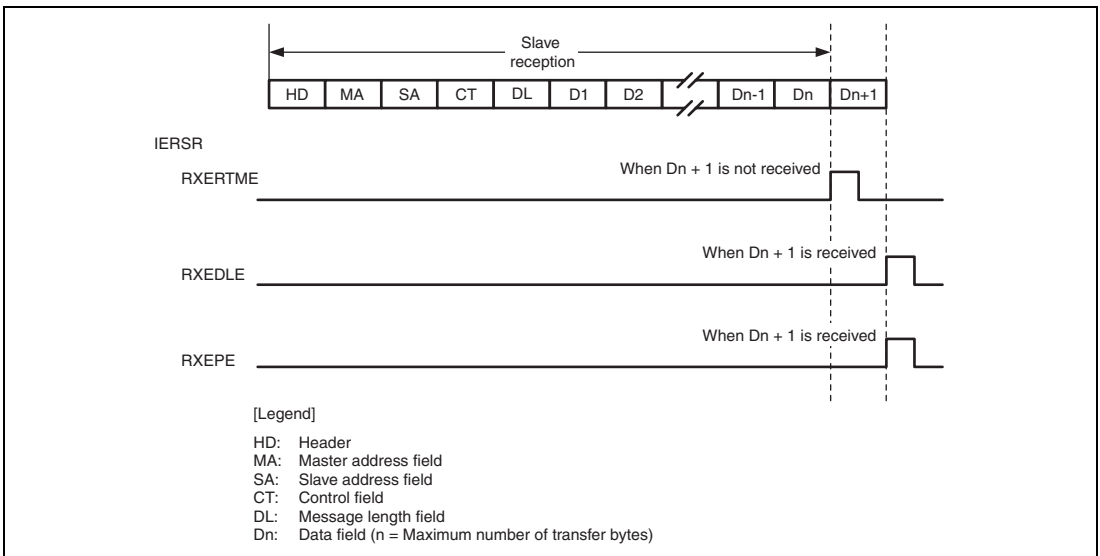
Slave reception

HD MA SA CT DL D1 D2 Dn-1 Dn Dn+1

IERSR

RXERTME

When Dn + 1 is not received

When Dn + 1 is received

RXEDLE

When Dn + 1 is received

RXEPE

[Legend]

HD: Header
MA: Master address field
SA: Slave address field
CT: Control field
DL: Message length field
Dn: Data field (n = Maximum number of transfer bytes)